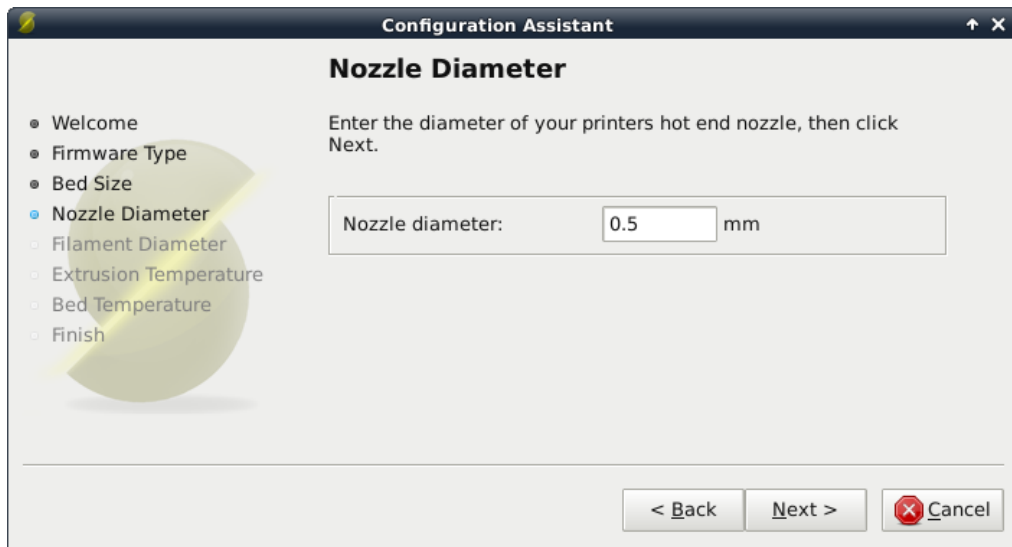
Configuration Assistant

Nozzle Diameter

- Welcome
- Firmware Type
- Bed Size
- Nozzle Diameter
- Filament Diameter
- Extrusion Temperature
- Bed Temperature
- Finish

Enter the diameter of your printers hot end nozzle, then click Next.

Nozzle diameter: 0.5 mm

< Back  Next >  Cancel